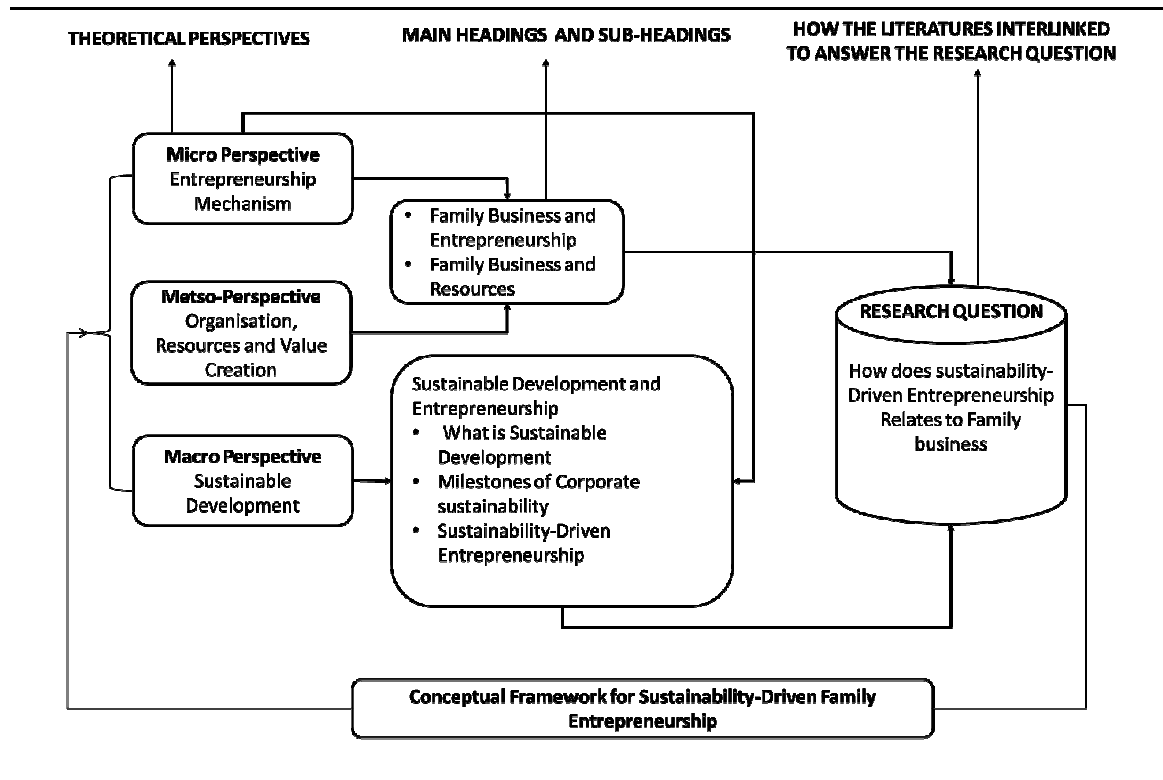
THEORETICAL PERSPECTIVES

MAIN HEADINGS AND SUB-HEADINGS

HOW THE LITERATURES INTERLINKED TO ANSWER THE RESEARCH QUESTION

Micro Perspective
Entrepreneurship Mechanism

• Family Business and Entrepreneurship
• Family Business and Resources

Metso-Perspective
Organisation, Resources and Value Creation

RESEARCH QUESTION

How does sustainability-Driven Entrepreneurship Relates to Family business

Sustainable Development and Entrepreneurship
• What is Sustainable Development
• Milestones of Corporate sustainability
• Sustainability-Driven Entrepreneurship

Macro Perspective
Sustainable Development

Conceptual Framework for Sustainability-Driven Family Entrepreneurship